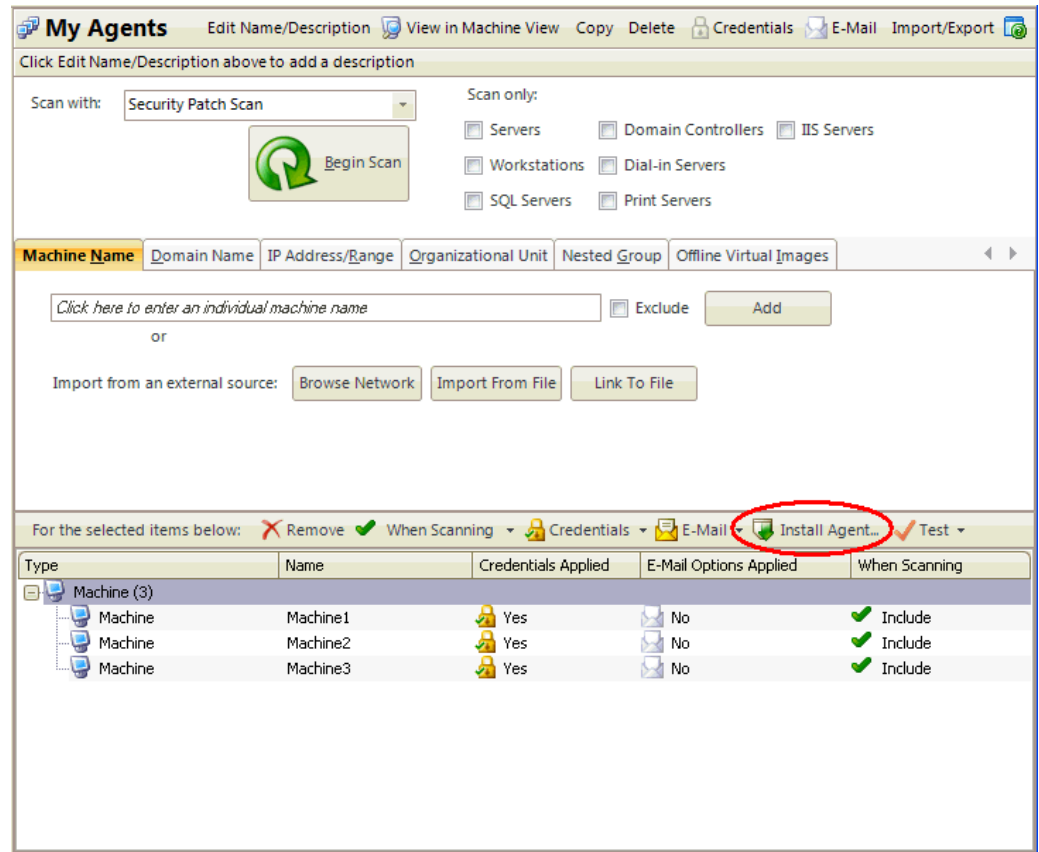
My Agents Edit Name/Description View in Machine View Copy Delete Credentials E-Mail Import/Export

Click Edit Name/Description above to add a description

Scan with: Security Patch Scan

Begin Scan

Scan only:
Servers
Domain Controllers
IIS Servers
Workstations
Dial-in Servers
SQL Servers
Print Servers

Machine Name | Domain Name | IP Address/Range | Organizational Unit | Nested Group | Offline Virtual Images

Click here to enter an individual machine name
Exclude
Add
or

Import from an external source: Browse Network Import From File Link To File

For the selected items below: Remove When Scanning Credentials E-Mail Install Agent... Test

| Type | Name | Credentials Applied | E-Mail Options Applied | When Scanning |
|---|---|---|---|---|
| Machine (3) | | | | |
| Machine | Machine1 | Yes | No | Include |
| Machine | Machine2 | Yes | No | Include |
| Machine | Machine3 | Yes | No | Include |